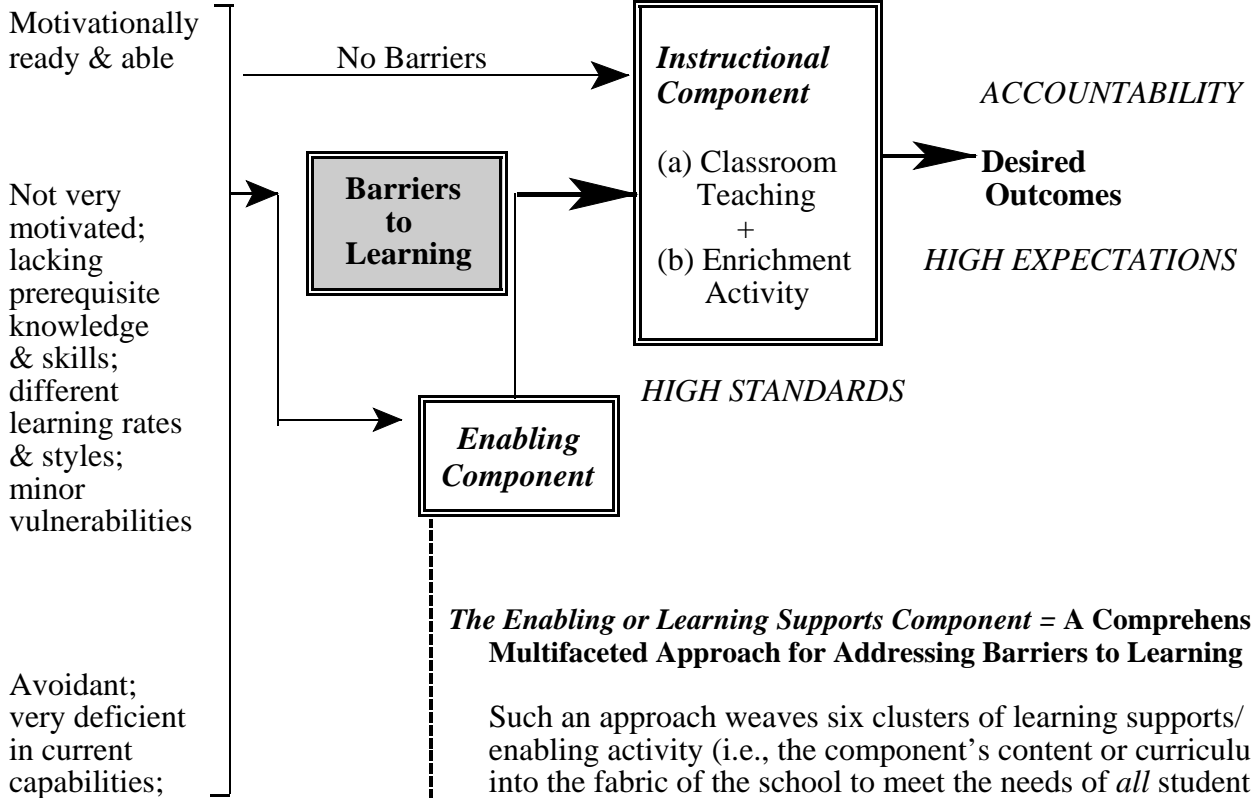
Motivationally ready & able

No Barriers

Instructional Component

(a) Classroom Teaching
+
(b) Enrichment Activity

ACCOUNTABILITY

Desired Outcomes

HIGH EXPECTATIONS

Not very motivated; lacking prerequisite knowledge & skills; different learning rates & styles; minor vulnerabilities

Barriers to Learning

HIGH STANDARDS

Enabling Component

Avoidant; very deficient in current capabilities;

The Enabling or Learning Supports Component = A Comprehens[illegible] Multifaceted Approach for Addressing Barriers to Learning

Such an approach weaves six clusters of learning supports/ enabling activity (i.e., the component's content or curriculu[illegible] into the fabric of the school to meet the needs of all student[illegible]